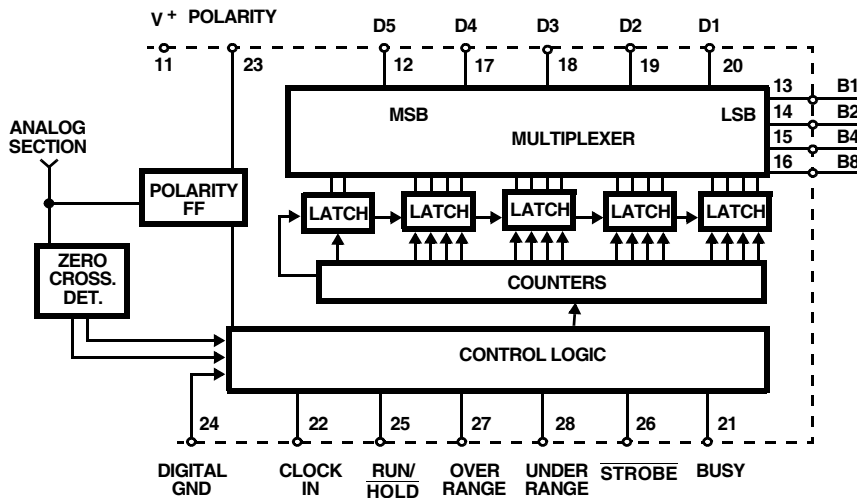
$V^+$ POLARITY

D5 D4 D3 D2 D1

11 23 12 17 18 19 20

13 B1
14 B2
15 B4
16 B8

MSB LSB
MULTIPLEXER

ANALOG SECTION

POLARITY FF

LATCH LATCH LATCH LATCH LATCH

ZERO CROSS. DET.

COUNTERS

CONTROL LOGIC

24 22 25 27 28 26 21

DIGITAL GND

CLOCK IN

RUN/ $\overline{HOLD}$

OVER RANGE

UNDER RANGE

$\overline{STROBE}$

BUSY